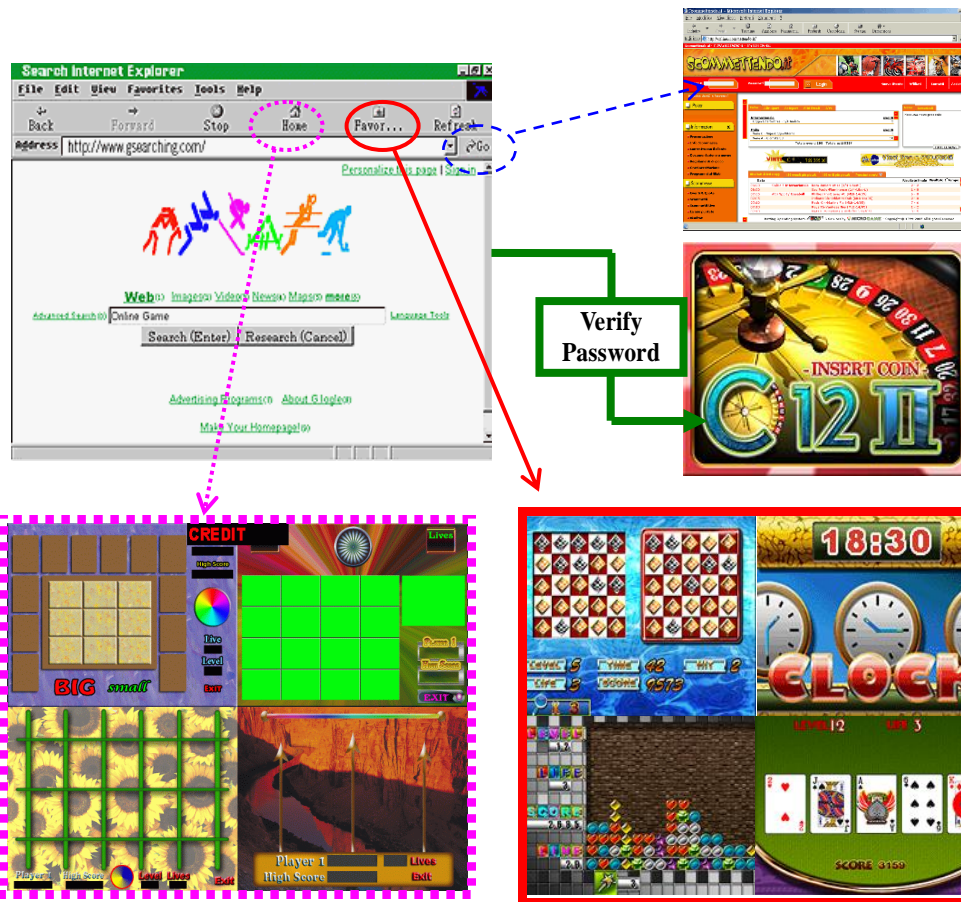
Search Internet Explorer

File Edit View Favorites Tools Help

Back Forward Stop Home Favor... Refresh

Address http://www.gsearching.com/ Go

Personalize this page | Sign in

Web Images Videos News Maps more

Advanced Search Online Game Language Tools

Search (Enter) Research (Cancel)

Advertising Programs About Gjogle

Make Your Homepage

SCOMMETTENDO

Verify Password

INSERT COIN

C12 II

CREDIT

High Score

Lives

Live

Level

BIG small

Exit

EXIT

Player 1 Lives

High Score Exit

Player High Score Level Lives Exit

LEVEL 5 TIME 42 HIT 2

LIFE 3 SCORE 9573

LEVEL

LIFE

SCORE

TIME

18:30

CLOCK

LEVEL 2 LIFE 3

SCORE 3159